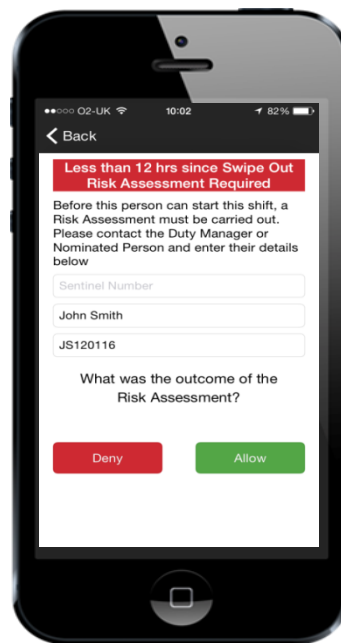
●●○○○ O2-UK 10:02 82%

< Back

Less than 12 hrs since Swipe Out
Risk Assessment Required

Before this person can start this shift, a Risk Assessment must be carried out. Please contact the Duty Manager or Nominated Person and enter their details below

Sentinel Number

John Smith

JS120116

What was the outcome of the Risk Assessment?

Deny

Allow